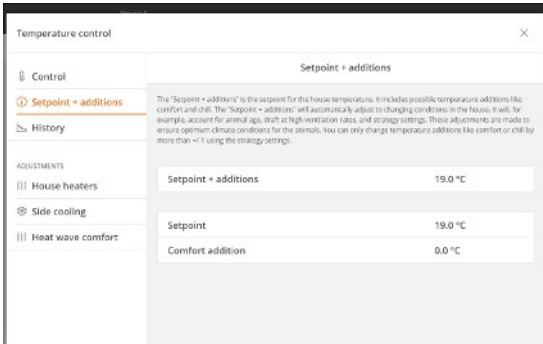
Temperature control

×

Control

Setpoint + additions

History

ADJUSTMENTS

House heaters

Side cooling

Heat wave comfort

Setpoint + additions

The "Setpoint + additions" is the setpoint for the house temperature. It includes possible temperature additions like comfort and chill. The "Setpoint + additions" will automatically adjust to changing conditions in the house. It will, for example, account for animal age, draft at high ventilation rates, and strategy settings. These adjustments are made to ensure optimum climate conditions for the animals. You can only change temperature additions like comfort or chill by more than +/-1 using the strategy settings.

| Setpoint + additions | 19.0 °C |
|---|---|

| Setpoint | 19.0 °C |
|---|---|
| Comfort addition | 0.0 °C |